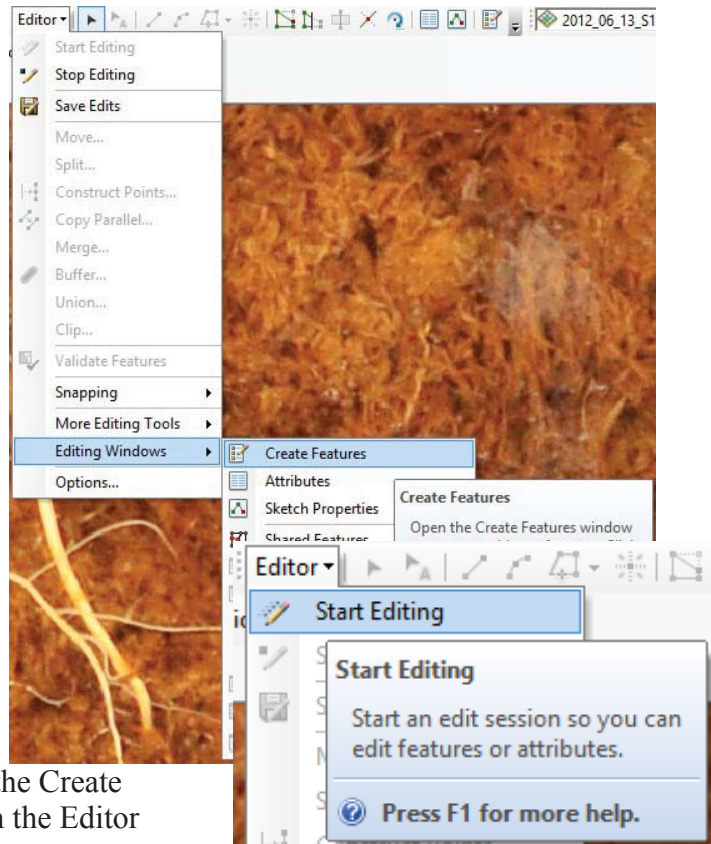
Editor ▾ 2012_06_13_S1

Start Editing
Stop Editing
Save Edits
Move...
Split...
Construct Points...
Copy Parallel...
Merge...
Buffer...
Union...
Clip...
Validate Features
Snapping ▸
More Editing Tools ▸
Editing Windows ▸
Options...

Create Features
Attributes
Sketch Properties
Shared Features

Create Features
Open the Create Features window

Editor ▾
Start Editing

Start Editing
Start an edit session so you can edit features or attributes.

Press F1 for more help.

he Create
n the Editor